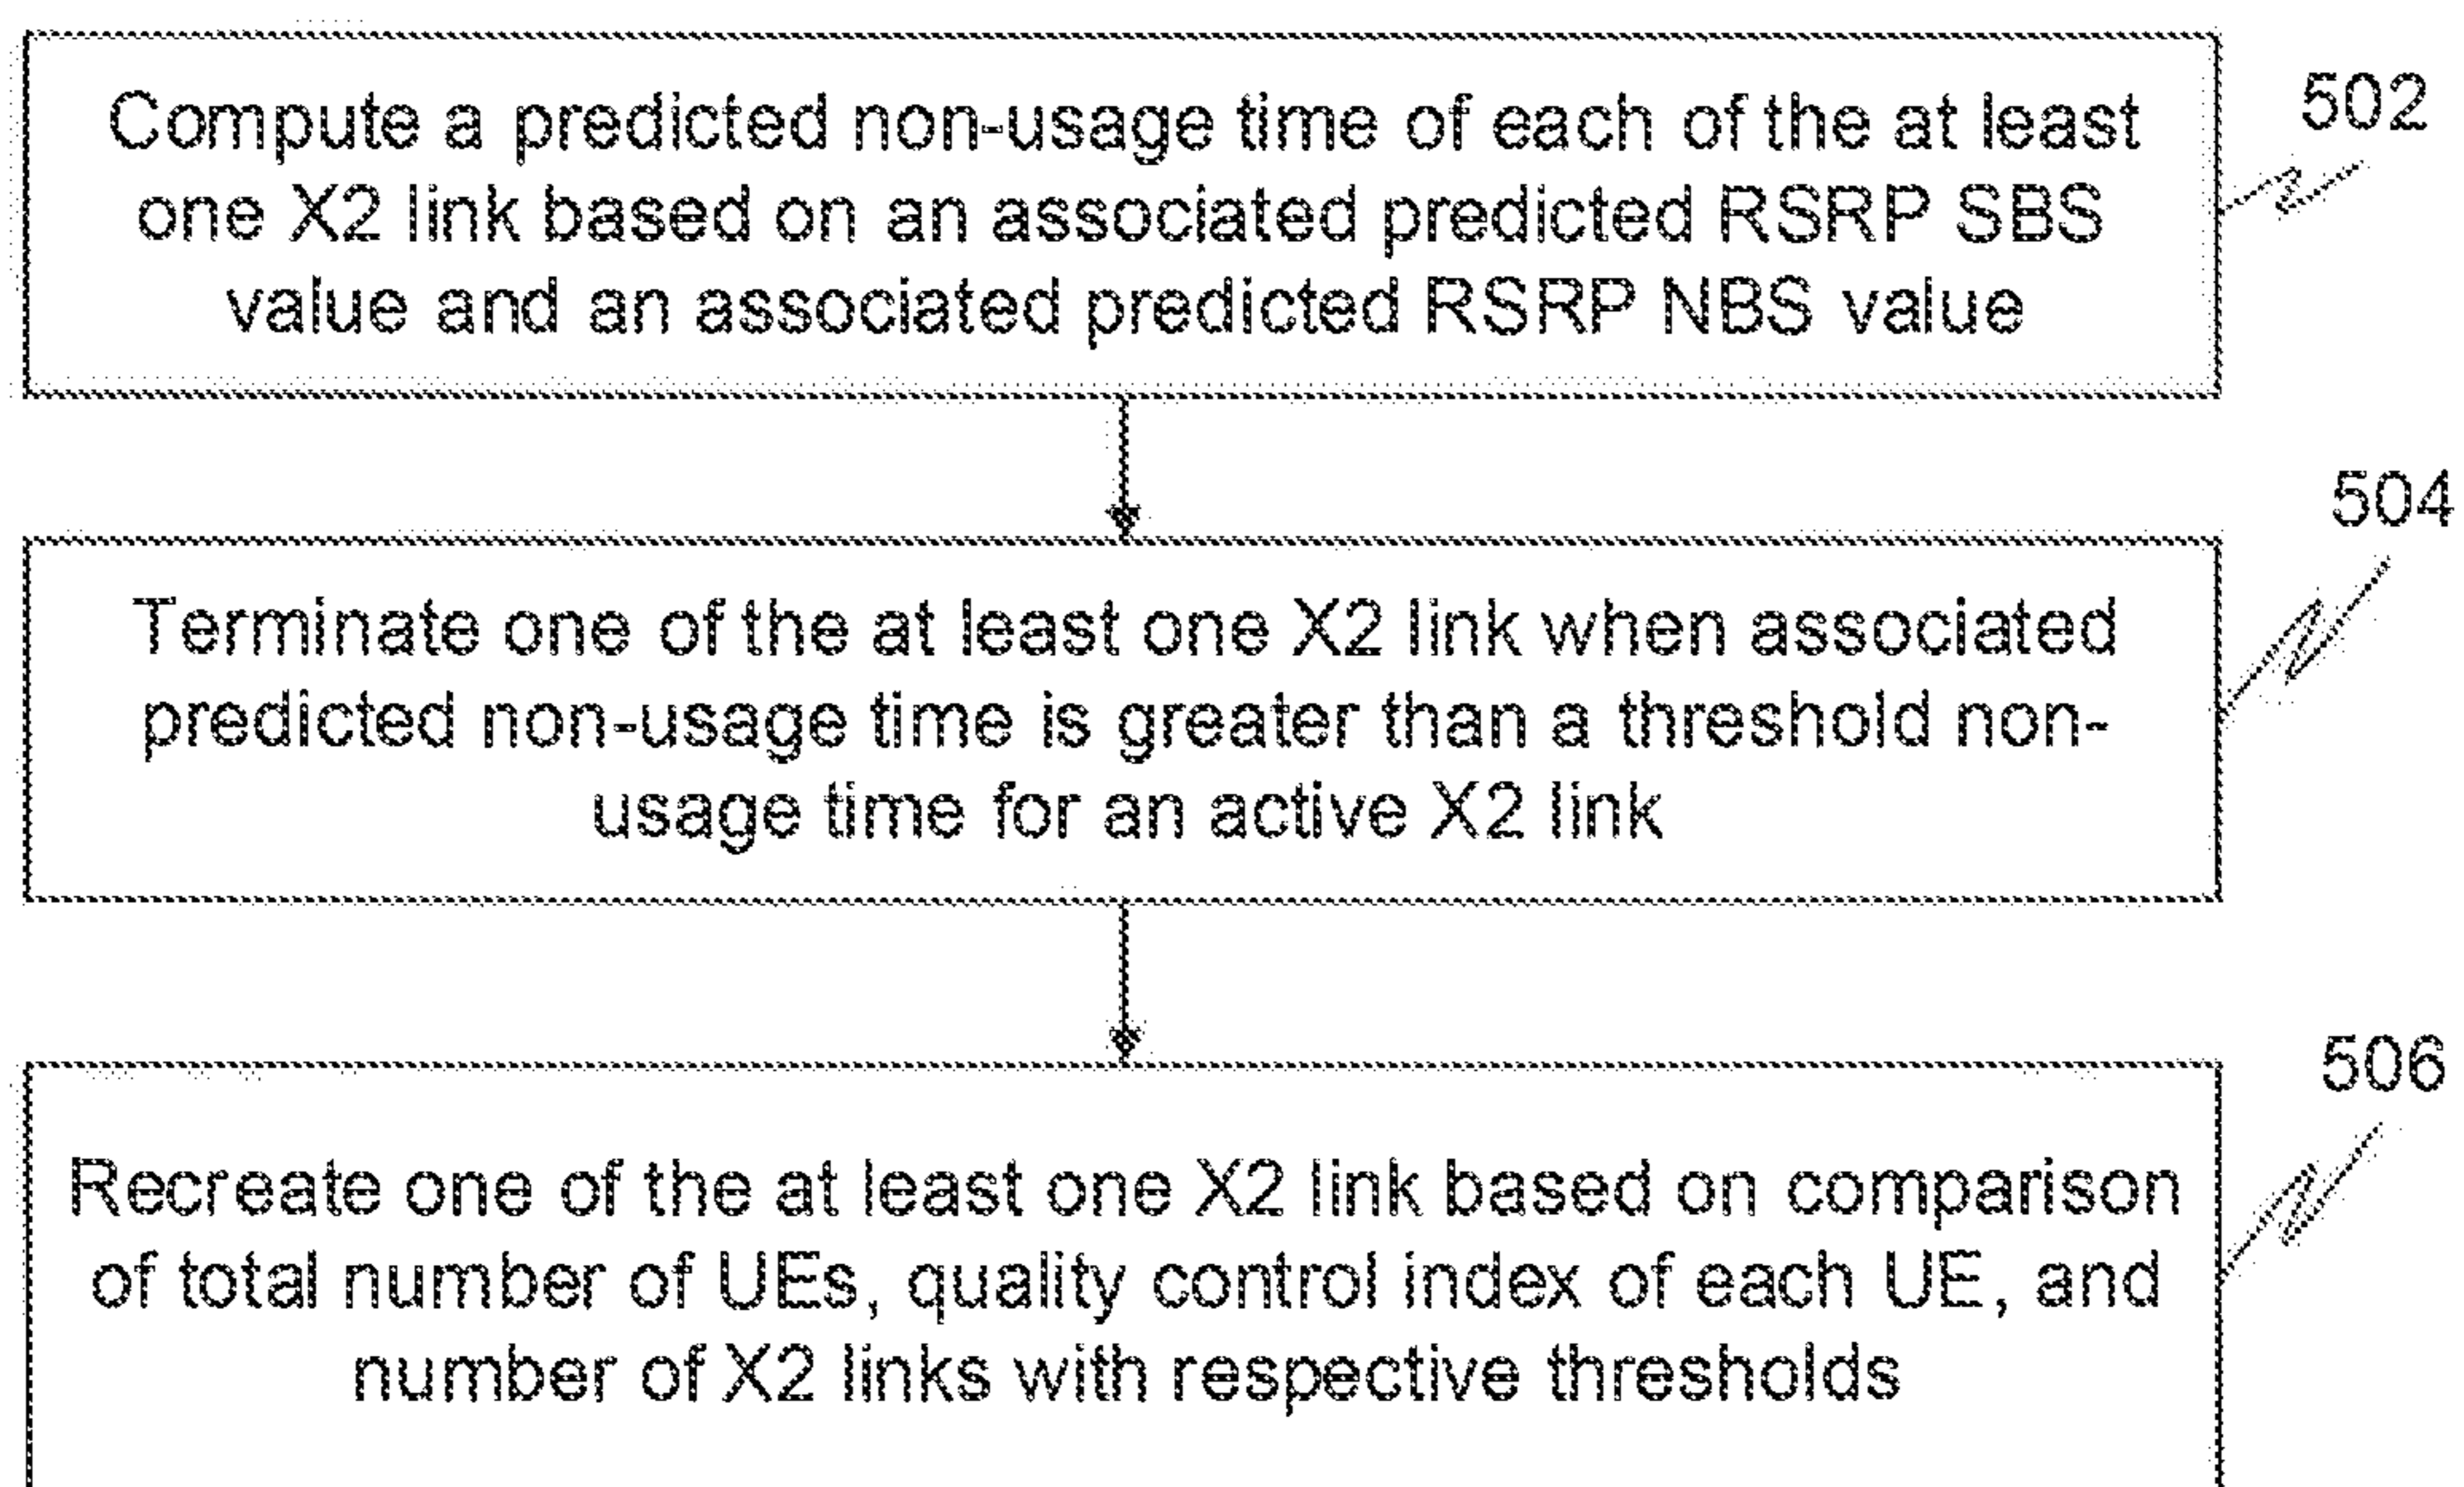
Compute a predicted non-usage time of each of the at least one X2 link based on an associated predicted RSRP SBS value and an associated predicted RSRP NBS value

502

504

Terminate one of the at least one X2 link when associated predicted non-usage time is greater than a threshold non-usage time for an active X2 link

506

Recreate one of the at least one X2 link based on comparison of total number of UEs, quality control index of each UE, and number of X2 links with respective thresholds